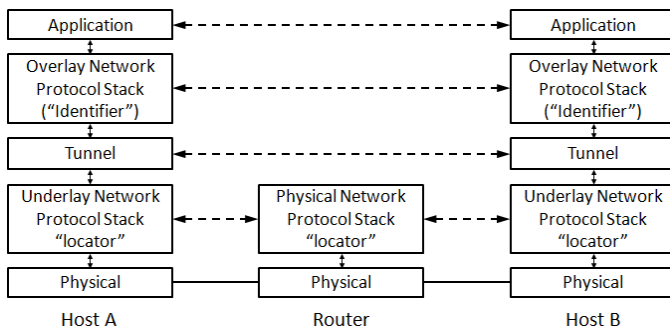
Application

Overlay Network Protocol Stack (“Identifier”)

Tunnel

Underlay Network Protocol Stack “locator”

Physical

Host A

Physical Network Protocol Stack “locator”

Physical

Router

Application

Overlay Network Protocol Stack (“Identifier”)

Tunnel

Underlay Network Protocol Stack “locator”

Physical

Host B